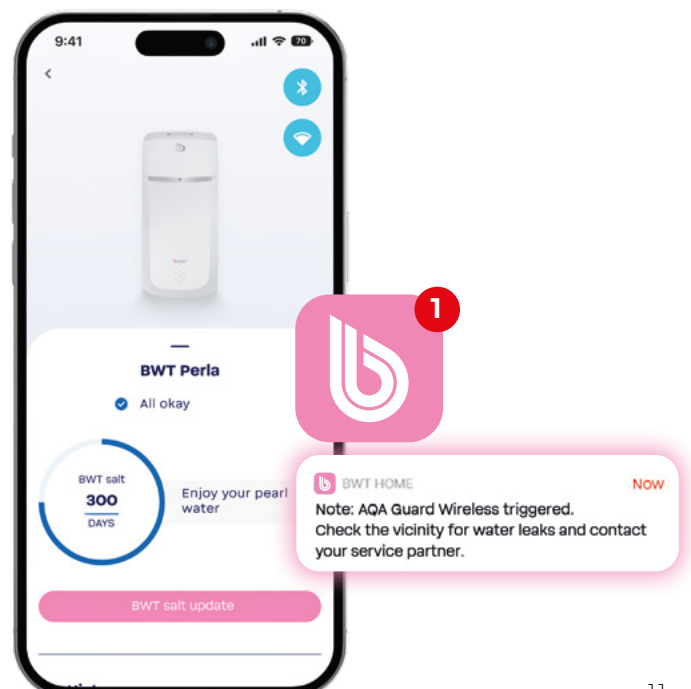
9:41

70

<

BWT Perla

All okay

BWT salt
300
DAYS

Enjoy your pearl water

BWT salt update

1

BWT HOME
Now
Note: AQA Guard Wireless triggered.
Check the vicinity for water leaks and contact your service partner.

11